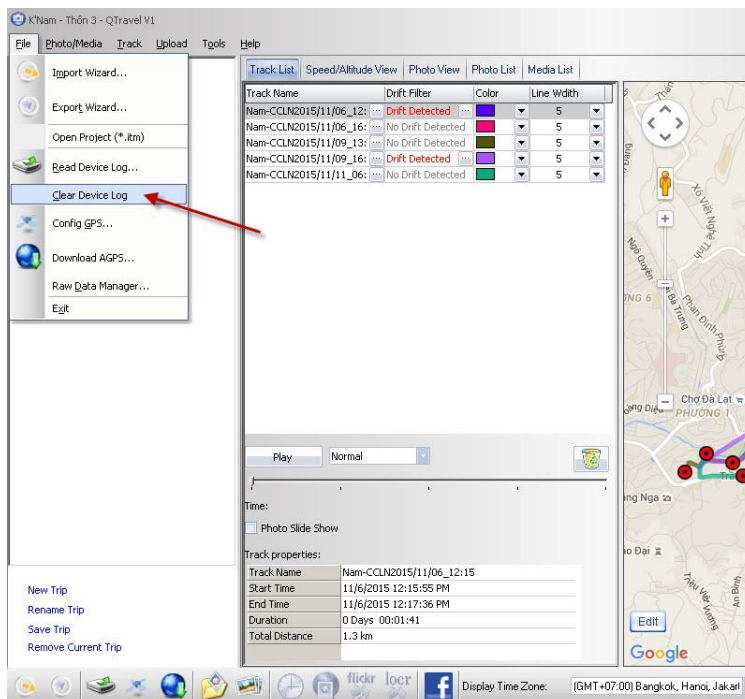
K'Nam - Thôn 3 - QTravel V1

File Photo/Media Track Upload Tools Help

Import Wizard...
Export Wizard...
Open Project (*.itm)
Read Device Log...
Clear Device Log
Config GPS...
Download AGPS...
Raw Data Manager...
Exit

Track List | Speed/Altitude View | Photo View | Photo List | Media List

| Track Name | Drift Filter | Color | Line Width |
|---|---|---|---|
| Nam-CCLN2015/11/06_12: | Drift Detected | | 5 |
| Nam-CCLN2015/11/06_16: | No Drift Detected | | 5 |
| Nam-CCLN2015/11/09_13: | No Drift Detected | | 5 |
| Nam-CCLN2015/11/09_16: | Drift Detected | | 5 |
| Nam-CCLN2015/11/11_06: | No Drift Detected | | 5 |

Play Normal

Time:

Photo Slide Show

Track properties:

| Track Name | Nam-CCLN2015/11/06_12:15 |
|---|---|
| Start Time | 11/6/2015 12:15:55 PM |
| End Time | 11/6/2015 12:17:36 PM |
| Duration | 0 Days 00:01:41 |
| Total Distance | 1.3 km |

New Trip
Rename Trip
Save Trip
Remove Current Trip

Xô Viết Nghệ Tĩnh
Ngô Quyền
Bà Triệu
Phan Đình Phùng
Chợ Đà Lạt
PHƯỜNG 1
ng Nga
ho Đại
Thiện Vĩệt Vương
An Bình
Edit
Google

flickr locr

Display Time Zone: (GMT+07:00) Bangkok, Hanoi, Jakart